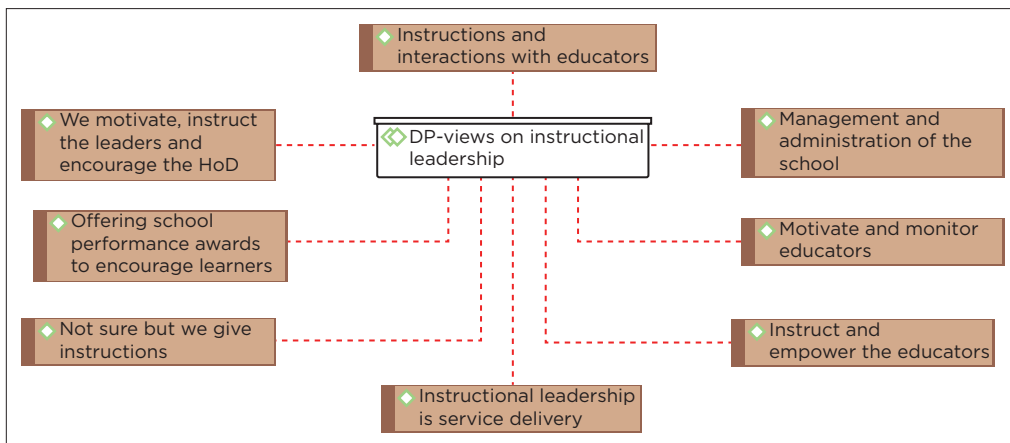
Instructions and interactions with educators

We motivate, instruct the leaders and encourage the HoD

DP-views on instructional leadership

Management and administration of the school

Offering school performance awards to encourage learners

Motivate and monitor educators

Not sure but we give instructions

Instruct and empower the educators

Instructional leadership is service delivery